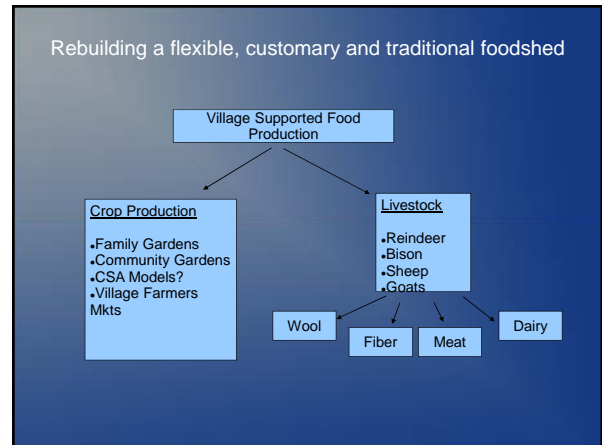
Rebuilding a flexible, customary and traditional foodshed

Village Supported Food Production

Crop Production

- Family Gardens
- Community Gardens
- CSA Models?
- Village Farmers Mkts

Livestock

- Reindeer
- Bison
- Sheep
- Goats

Wool

Fiber

Meat

Dairy